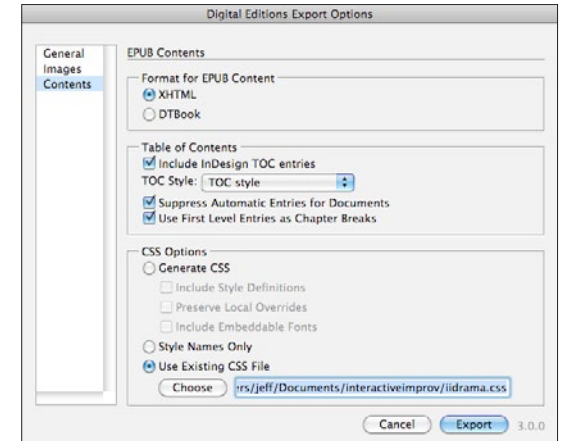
Digital Editions Export Options

General
Images
Contents

EPUB Contents

Format for EPUB Content
XHTML
DTBook

Table of Contents
Include InDesign TOC entries
TOC Style: TOC style
Suppress Automatic Entries for Documents
Use First Level Entries as Chapter Breaks

CSS Options
Generate CSS
Include Style Definitions
Preserve Local Overrides
Include Embeddable Fonts
Style Names Only
Use Existing CSS File
Choose
ers/jeff/Documents/interactiveimprov/iidrama.css

Cancel
Export
3.0.0